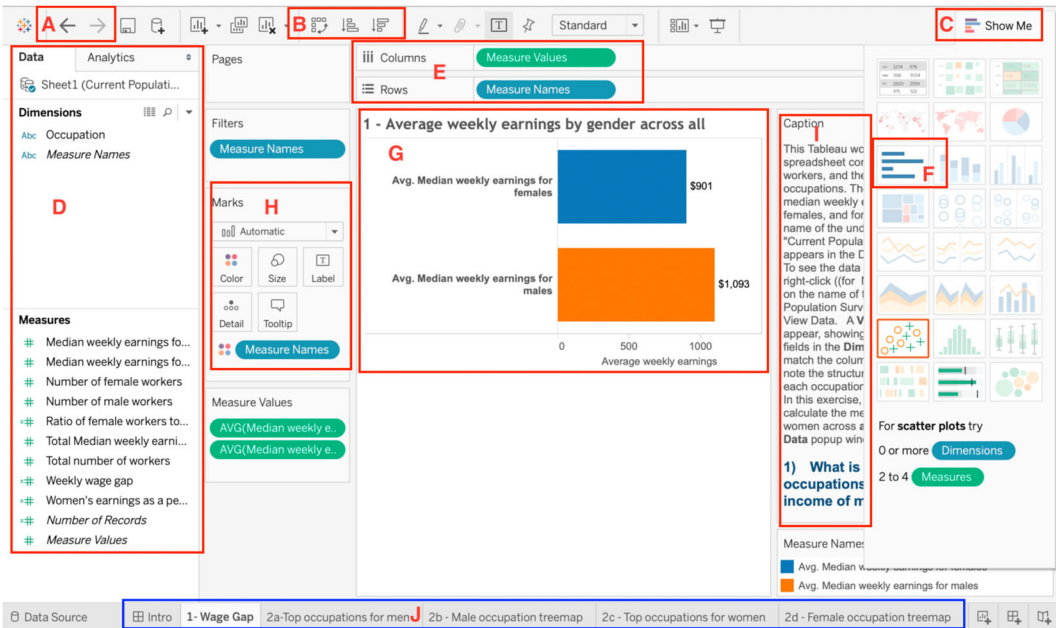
A B C Show Me

Standard

Data Analytics

Sheet1 (Current Populati...

Dimensions

Abc Occupation
Abc Measure Names

D

Measures

Median weekly earnings fo...
Median weekly earnings fo...
Number of female workers
Number of male workers
Ratio of female workers to...
Total Median weekly earni...
Total number of workers
Weekly wage gap
Women's earnings as a pe...
Number of Records
Measure Values

Pages

Filters

Measure Names

Marks H

Automatic

Color Size Label
Detail Tooltip

Measure Names

Measure Values

AVG(Median weekly e...
AVG(Median weekly e...

Columns Measure Values
Rows Measure Names
E

1 - Average weekly earnings by gender across all

G

Avg. Median weekly earnings for females $901

Avg. Median weekly earnings for males $1,093

0 500 1000
Average weekly earnings

Caption I

This Tableau wo spreadsheet con workers, and the occupations. Th median weekly e females, and for name of the und "Current Popula appears in the D To see the data right-click ((for M on the name of t Population Surv View Data. A V appear, showing fields in the Dim match the colum note the structur each occupation In this exercise, calculate the me women across a Data popup win

1) What is occupations income of m

Measure Names

Avg. Median weekly earnings for females
Avg. Median weekly earnings for males

F

For scatter plots try
0 or more Dimensions
2 to 4 Measures

Data Source | Intro | 1- Wage Gap | 2a-Top occupations for menJ | 2b - Male occupation treemap | 2c - Top occupations for women | 2d - Female occupation treemap